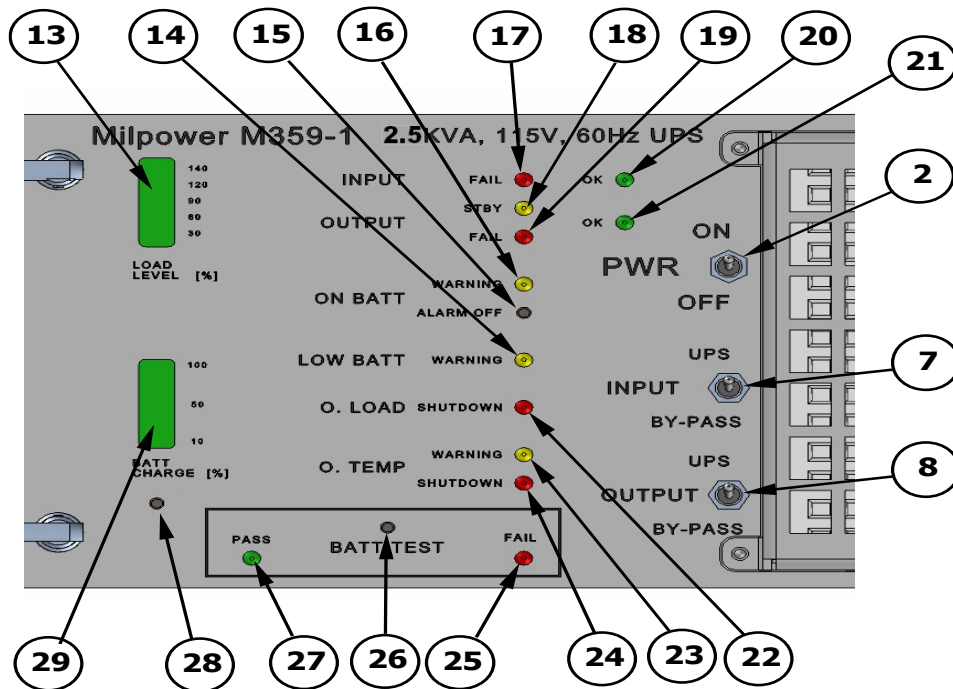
13
14
15
16
17
18
19
20
21

Milpower M359-1 2.5KVA, 115V, 60Hz UPS

140
120
90
60
30
LOAD LEVEL [%]

INPUT FAIL OK
STBY
OUTPUT FAIL OK

2
ON
PWR
OFF

ON BATT WARNING
ALARM OFF

LOW BATT WARNING

100
50
10
BATT CHARGE [%]

UPS
INPUT
BY-PASS
7

O. LOAD SHUTDOWN

O. TEMP WARNING
SHUTDOWN

UPS
OUTPUT
BY-PASS
8

PASS
BATT TEST
FAIL

29
28
27
26
25
24
23
22